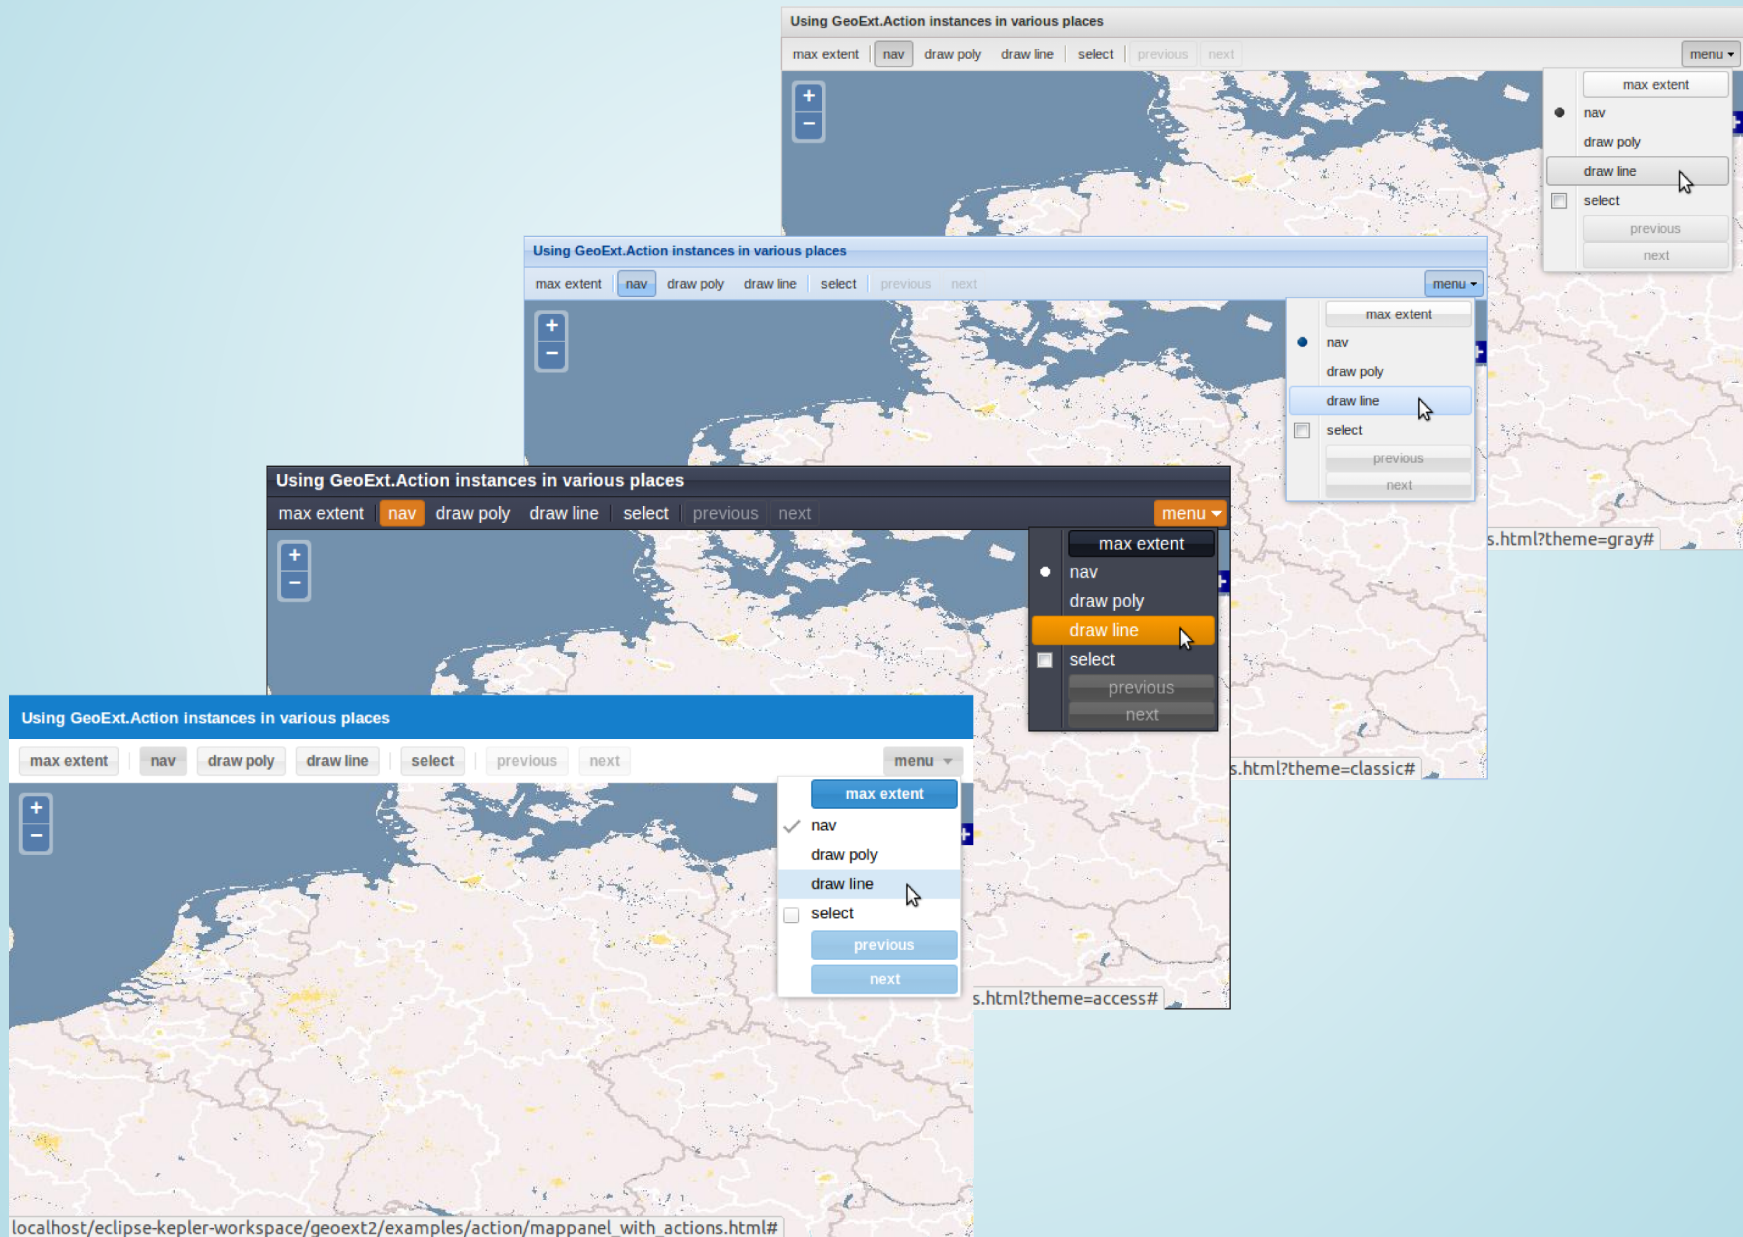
Using GeoExt.Action instances in various places

max extent | nav | draw poly | draw line | select | previous | next | menu

max extent
nav
draw poly
draw line
select
previous
next

s.html?theme=gray#

Using GeoExt.Action instances in various places

max extent | nav | draw poly | draw line | select | previous | next | menu

max extent
nav
draw poly
draw line
select
previous
next

s.html?theme=classic#

Using GeoExt.Action instances in various places

max extent | nav | draw poly | draw line | select | previous | next | menu

max extent
nav
draw poly
draw line
select
previous
next

s.html?theme=access#

Using GeoExt.Action instances in various places

max extent | nav | draw poly | draw line | select | previous | next | menu

max extent
nav
draw poly
draw line
select
previous
next

localhost/eclipse-kepler-workspace/geoext2/examples/action/mappanel_with_actions.html#